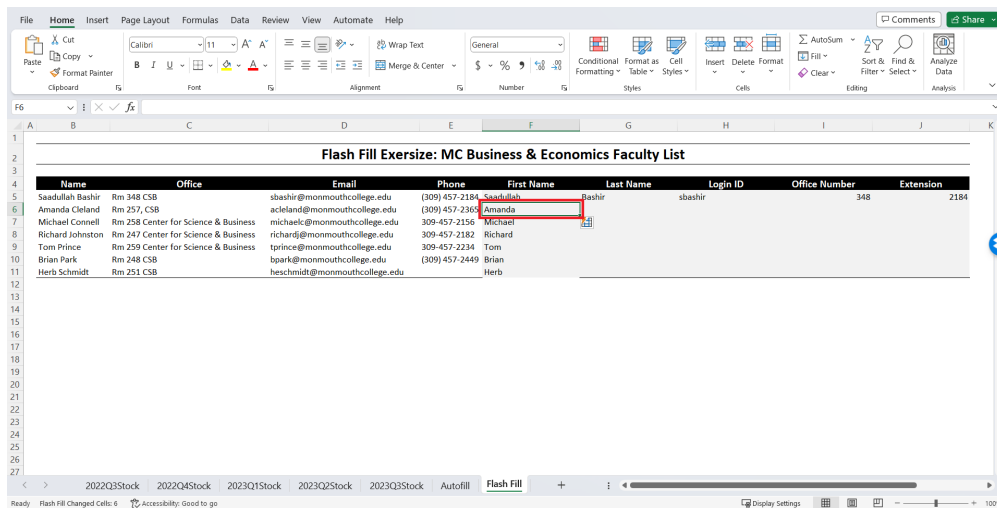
File Home Insert Page Layout Formulas Data Review View Automate Help

Comments Share

Paste Cut Copy Format Painter Clipboard

Calibri 11 A A B I U Font

Wrap Text Merge & Center Alignment

General $ % Number

Conditional Formatting Format as Table Cell Styles Styles

Insert Delete Format Cells

AutoSum Fill Clear Sort & Filter Find & Select Editing

Analyze Data Analysis

F6 fx

| | A | B | C | D | E | F | G | H | I | J | K |
|---|---|---|---|---|---|---|---|---|---|---|---|
| 1 | | | | | | | | | | | |
| 2 | | Flash Fill Exersize: MC Business & Economics Faculty List | | | | | | | | | |
| 3 | | | | | | | | | | | |
| 4 | | Name | Office | Email | Phone | First Name | Last Name | Login ID | Office Number | Extension | |
| 5 | | Saadullah Bashir | Rm 348 CSB | sbashir@monmouthcollege.edu | (309) 457-2184 | Saadullah | Bashir | sbashir | 348 | 2184 | |
| 6 | | Amanda Cleland | Rm 257, CSB | acleland@monmouthcollege.edu | (309) 457-2365 | Amanda | | | | | |
| 7 | | Michael Connell | Rm 258 Center for Science & Business | michaelc@monmouthcollege.edu | 309-457-2156 | Michael | | | | | |
| 8 | | Richard Johnston | Rm 247 Center for Science & Business | richardj@monmouthcollege.edu | 309-457-2182 | Richard | | | | | |
| 9 | | Tom Prince | Rm 259 Center for Science & Business | tprince@monmouthcollege.edu | 309-457-2234 | Tom | | | | | |
| 10 | | Brian Park | Rm 248 CSB | bpark@monmouthcollege.edu | (309) 457-2449 | Brian | | | | | |
| 11 | | Herb Schmidt | Rm 251 CSB | heschmidt@monmouthcollege.edu | | Herb | | | | | |

12 13 14 15 16 17 18 19 20 21 22 23 24 25 26 27

2022Q3Stock 2022Q4Stock 2023Q1Stock 2023Q2Stock 2023Q3Stock Autofill Flash Fill +

Ready Flash Fill Changed Cells: 6 Accessibility: Good to go Display Settings 100%